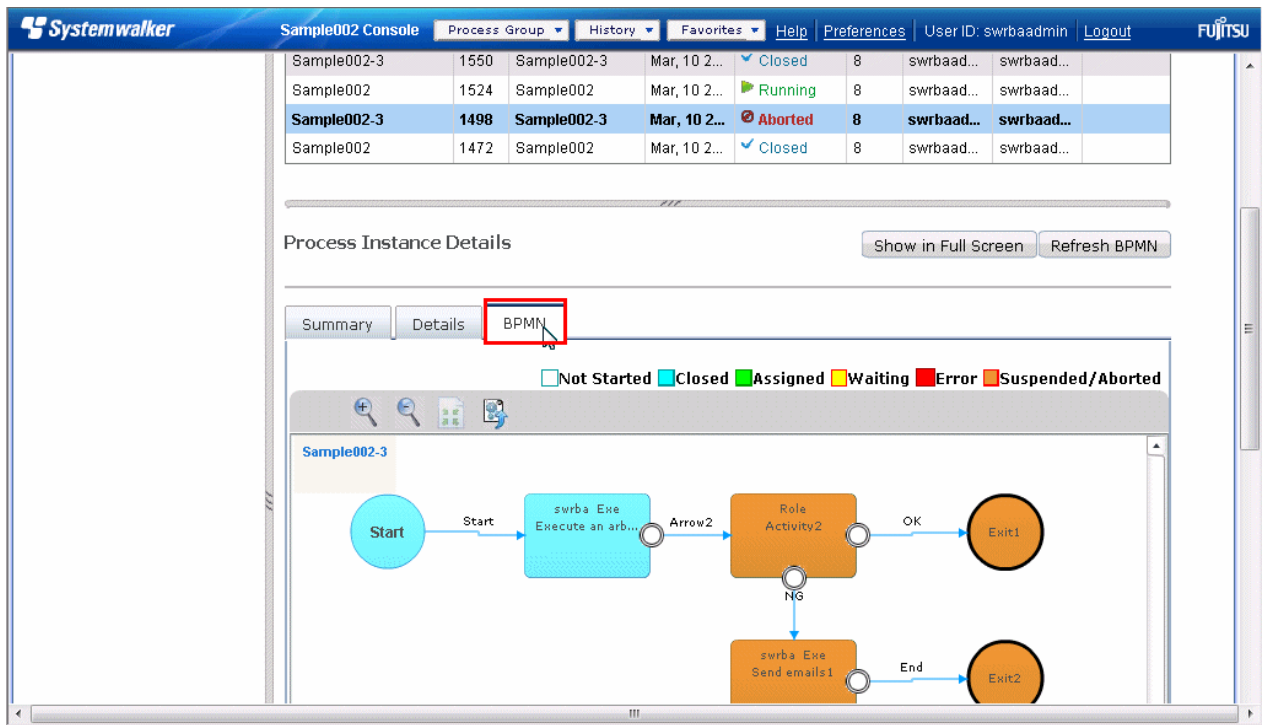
Systemwalker Sample002 Console Process Group History Favorites Help Preferences User ID: swrbaadmin Logout FUJITSU

| Sample002-3 | 1550 | Sample002-3 | Mar, 10 2... | Closed | 8 | swrbaad... | swrbaad... |
|---|---|---|---|---|---|---|---|
| Sample002 | 1524 | Sample002 | Mar, 10 2... | Running | 8 | swrbaad... | swrbaad... |
| Sample002-3 | 1498 | Sample002-3 | Mar, 10 2... | Aborted | 8 | swrbaad... | swrbaad... |
| Sample002 | 1472 | Sample002 | Mar, 10 2... | Closed | 8 | swrbaad... | swrbaad... |

Process Instance Details

Show in Full Screen Refresh BPMN

Summary Details BPMN

Not Started Closed Assigned Waiting Error Suspended/Aborted

Sample002-3

Start

Start

swrba Exe Execute an arb...

Arrow2

Role Activity2

OK

Exit1

NG

swrba Exe Send emails1

End

Exit2